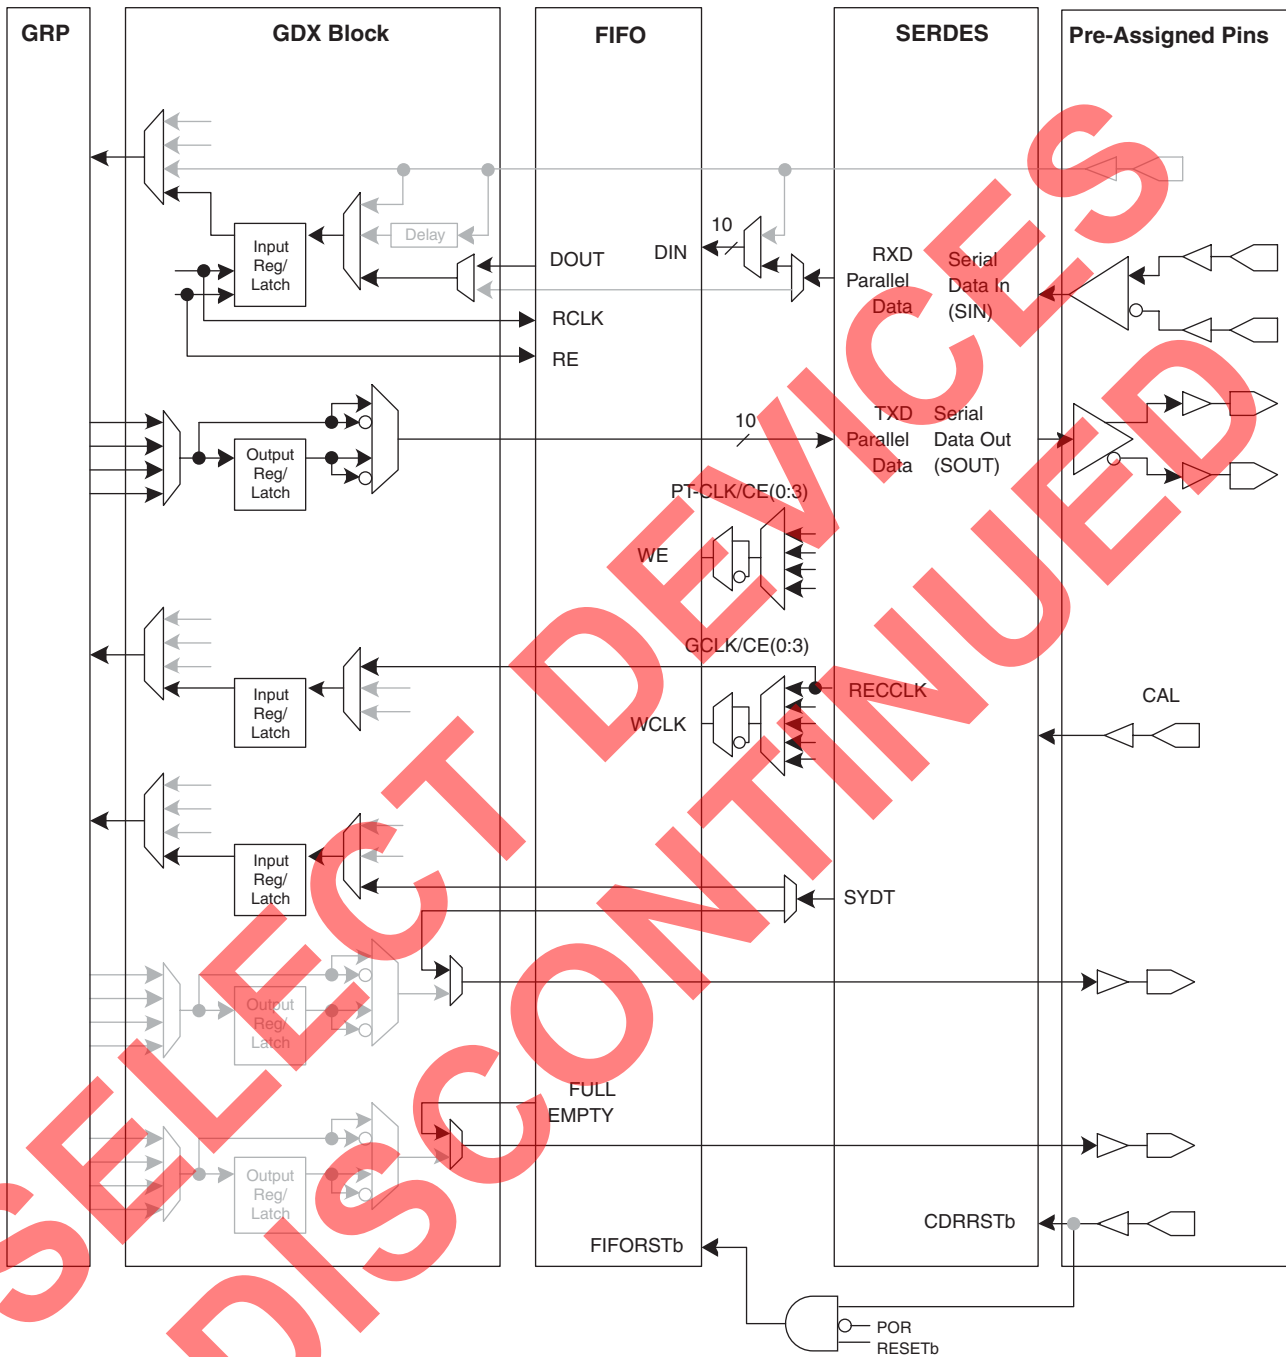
GRP

GDX Block

FIFO

SERDES

Pre-Assigned Pins

Delay

Input Reg/ Latch

DOUT

DIN

10

RXD Parallel Data

Serial Data In (SIN)

RCLK

RE

Output Reg/ Latch

10

TXD Parallel Data

Serial Data Out (SOUT)

PT-CLK/CE(0:3)

WE

GCLK/CE(0:3)

Input Reg/ Latch

RECCLK

CAL

WCLK

Input Reg/ Latch

SYDT

Output Reg/ Latch

FULL

EMPTY

Output Reg/ Latch

CDRRSTb

FIFORSTb

POR

RESETb

SELECT DEVICES DISCONTINUED